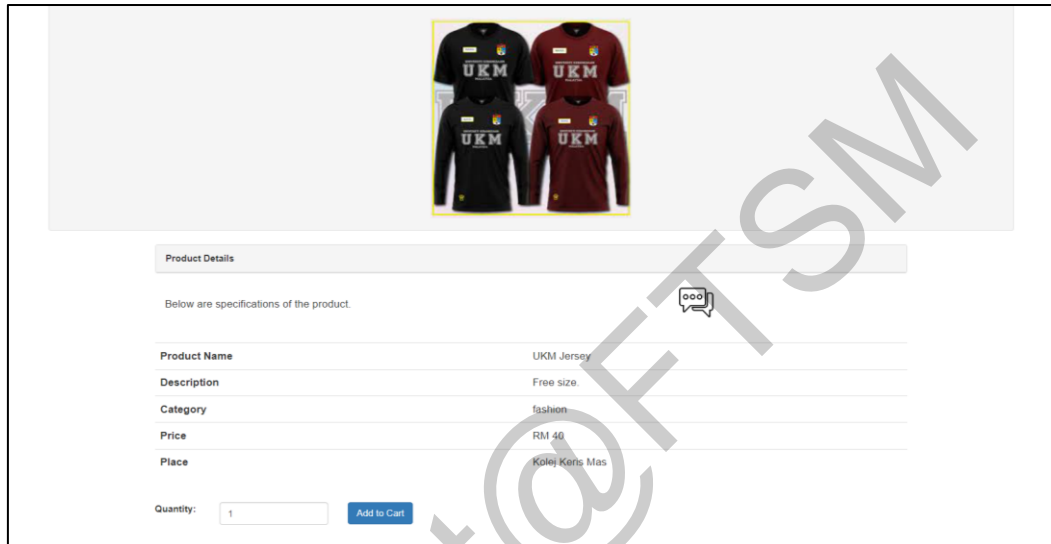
UKM UKM UKM UKM

Product Details

Below are specifications of the product.

| | |
|---|---|
| Product Name | UKM Jersey |
| Description | Free size. |
| Category | fashion |
| Price | RM 40 |
| Place | Kolej Keris Mas |

Quantity: 1 Add to Cart

@FTSM